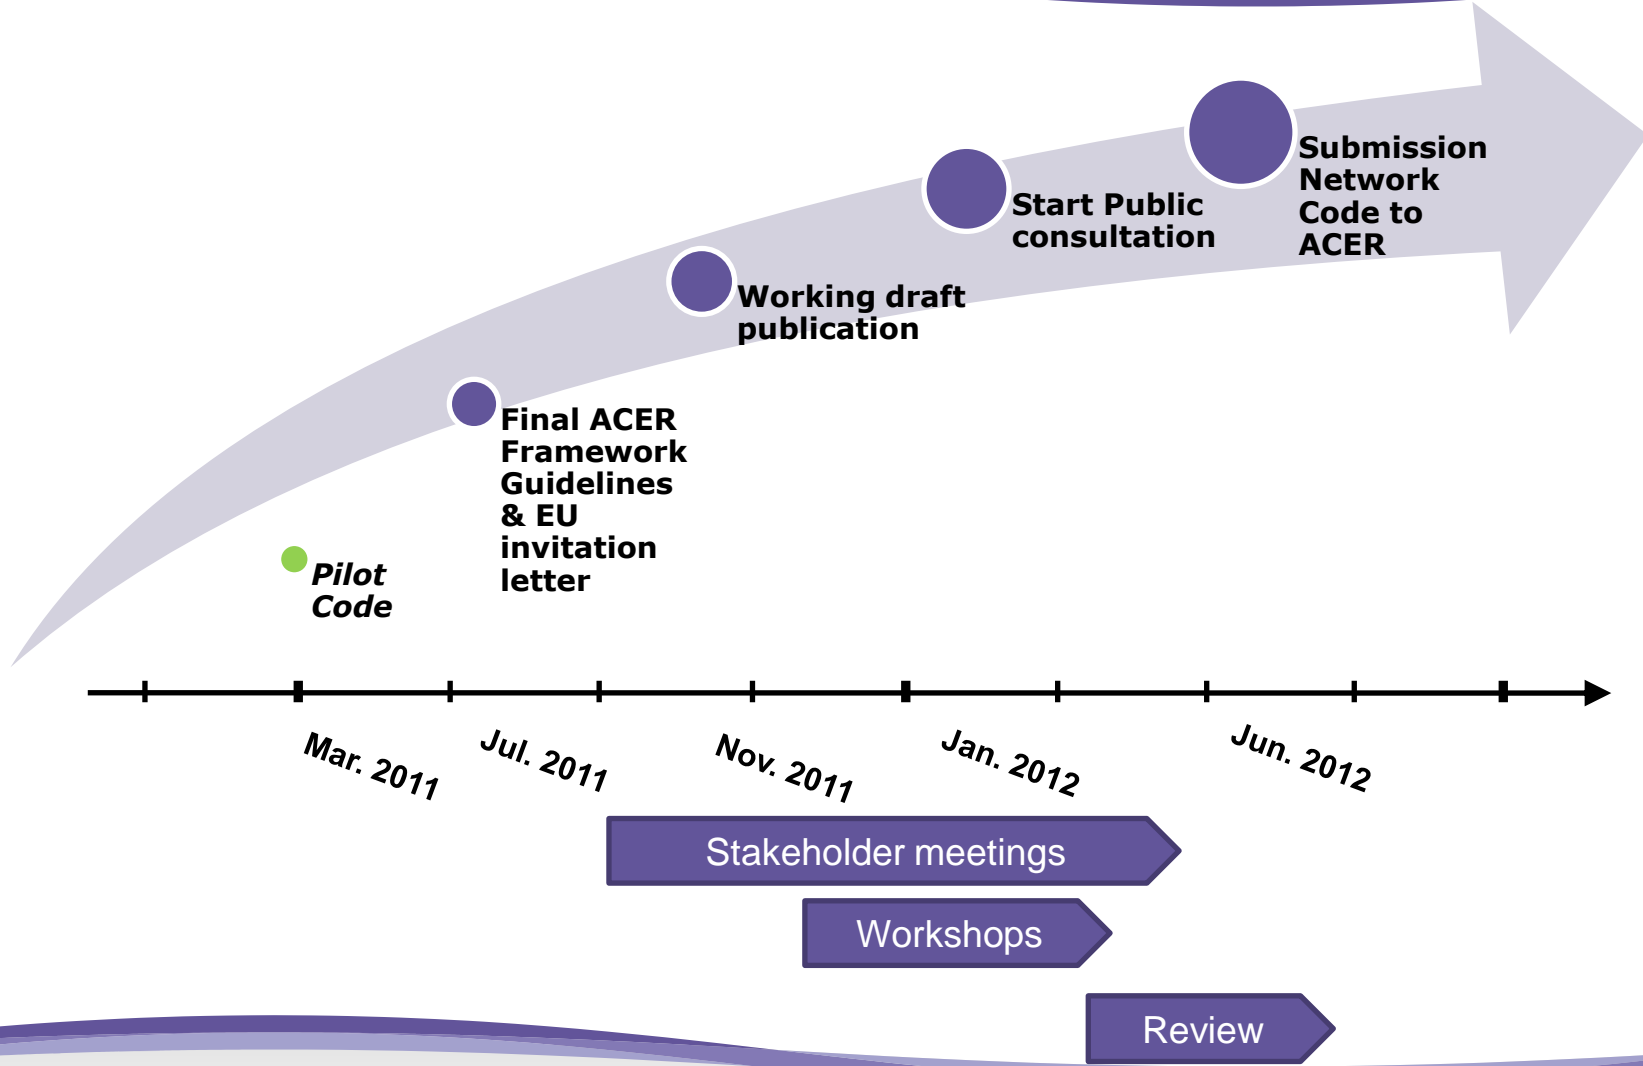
Submission Network Code to ACER

Start Public consultation

Working draft publication

Final ACER Framework Guidelines & EU invitation letter

Pilot Code

Mar. 2011

Jul. 2011

Nov. 2011

Jan. 2012

Jun. 2012

Stakeholder meetings

Workshops

Review